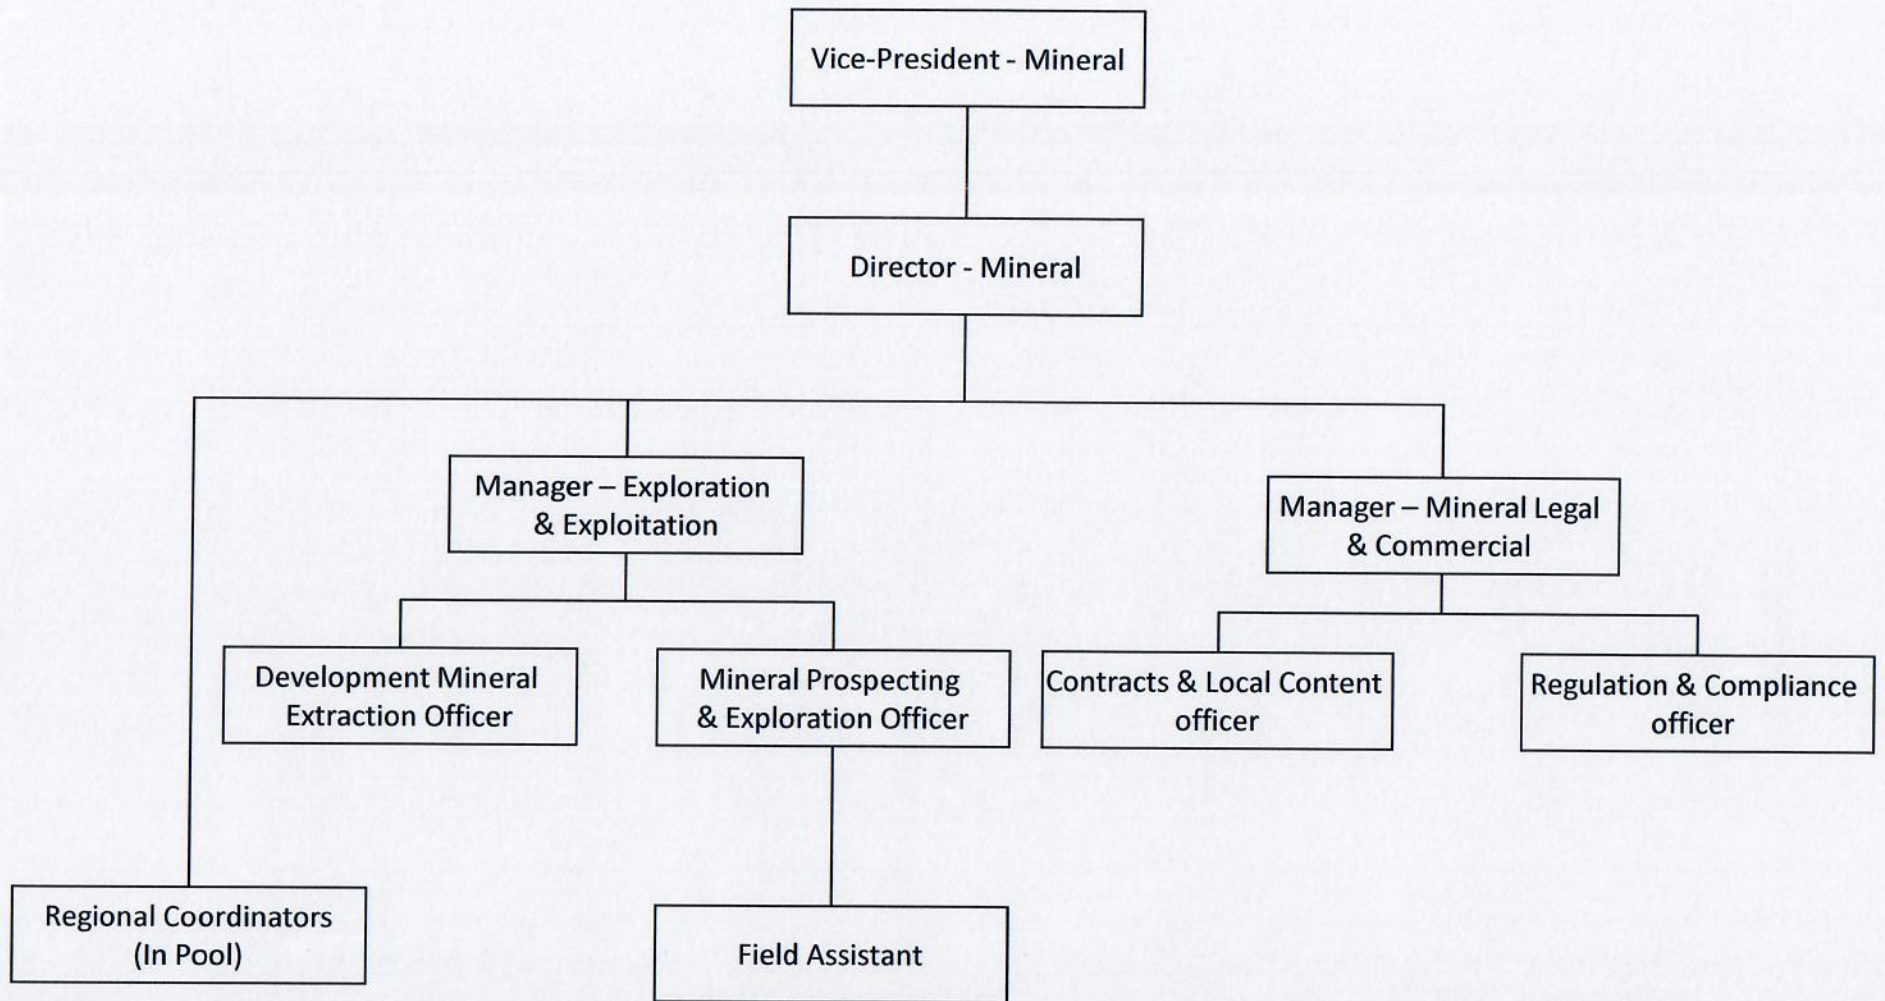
Vice-President - Mineral

Director - Mineral

Manager – Exploration & Exploitation

Manager – Mineral Legal & Commercial

Development Mineral Extraction Officer

Mineral Prospecting & Exploration Officer

Contracts & Local Content officer

Regulation & Compliance officer

Regional Coordinators (In Pool)

Field Assistant